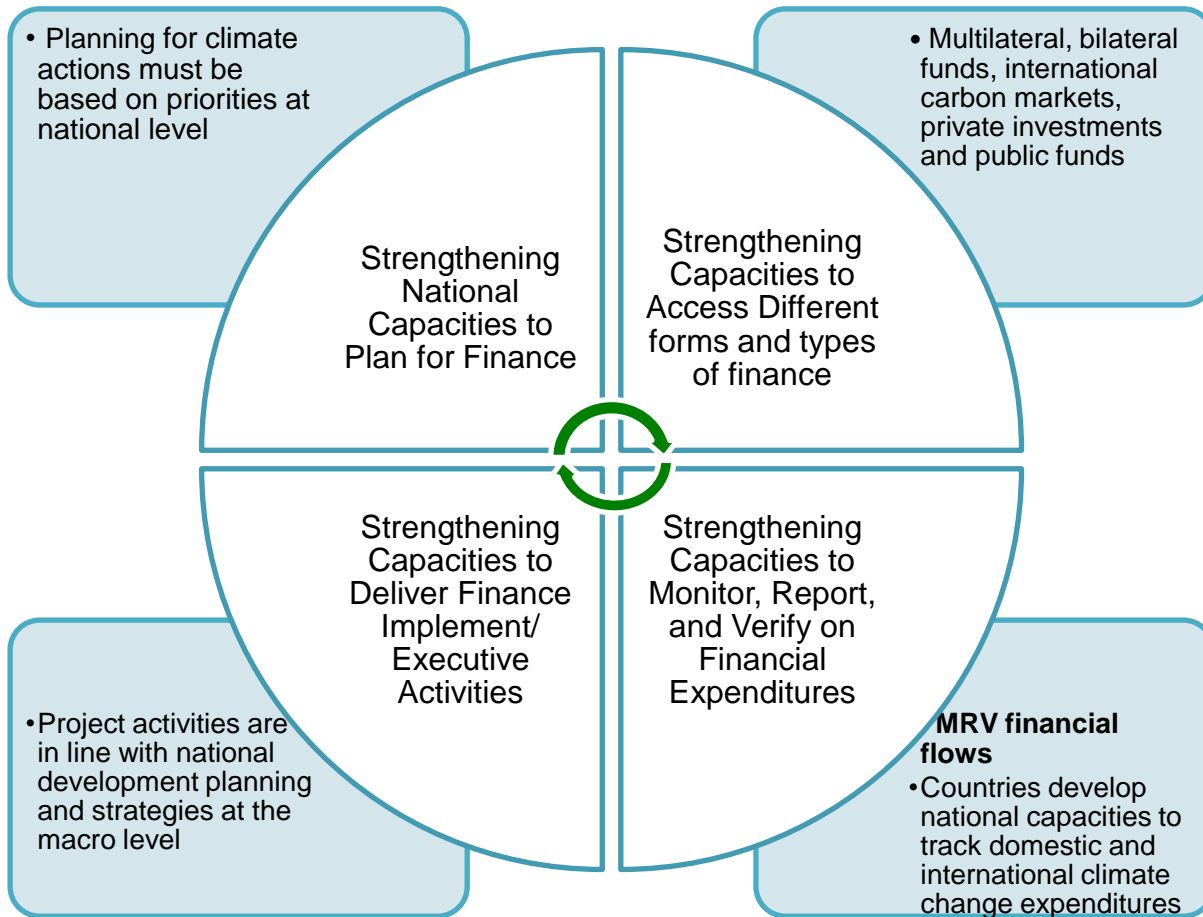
• Planning for climate actions must be based on priorities at national level

• Multilateral, bilateral funds, international carbon markets, private investments and public funds

Strengthening National Capacities to Plan for Finance

Strengthening Capacities to Access Different forms and types of finance

Strengthening Capacities to Deliver Finance Implement/ Executive Activities

Strengthening Capacities to Monitor, Report, and Verify on Financial Expenditures

•Project activities are in line with national development planning and strategies at the macro level

MRV financial flows

•Countries develop national capacities to track domestic and international climate change expenditures